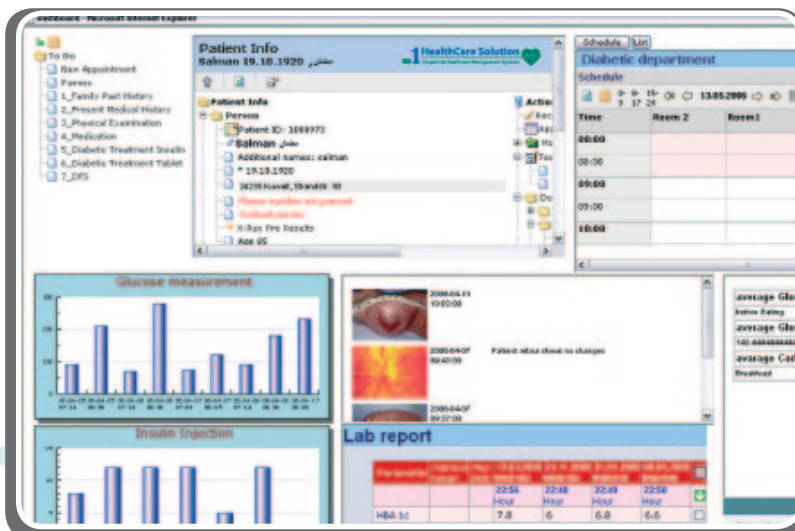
Dashboard - Microsoft Internet Explorer

To Do
New Appointment
Forms
1_Family Past History
2_Present Medical History
3_Physical Examination
4_Medication
5_Diabetic Treatment Insulin
6_Diabetic Treatment Tablet
7_DFS

Patient Info
Salman 19.10.1920 سلمان
1 HealthCare Solution

Patient Info
Person
Patient ID: 1000973
Salman سلمان
Additional names: salman
* 19.10.1920
38235 Kuwait, Sharekh 98
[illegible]
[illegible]
X-Ray Pre Results
Age 85

Actio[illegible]

Schedule
List

Diabetic department
Schedule
13.05.2006

| Time | Room 2 | Room1 |
|---|---|---|
| 08:00 | | |
| 08:30 | | |
| 09:00 | | |
| 09:30 | | |
| 10:00 | | |

Glucose measurement
300
200
100
0

Insulin Injection

2006-04-11
10:00:00

2006-04-07
09:40:00
Patient retina shows no changes

2006-04-07
09:37:00

average Glu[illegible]
before Eating
average Glu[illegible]
140.4444444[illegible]
average Car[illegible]
Breakfast

Lab report

| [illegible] | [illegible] | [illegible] | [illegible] | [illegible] | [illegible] | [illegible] |
|---|---|---|---|---|---|---|
| | | | 22:56 Hour | 22:48 Hour | 22:49 Hour | 22:50 Hour |
| HBA 1c | | | 7.8 | 6 | 6.8 | 6.6 |